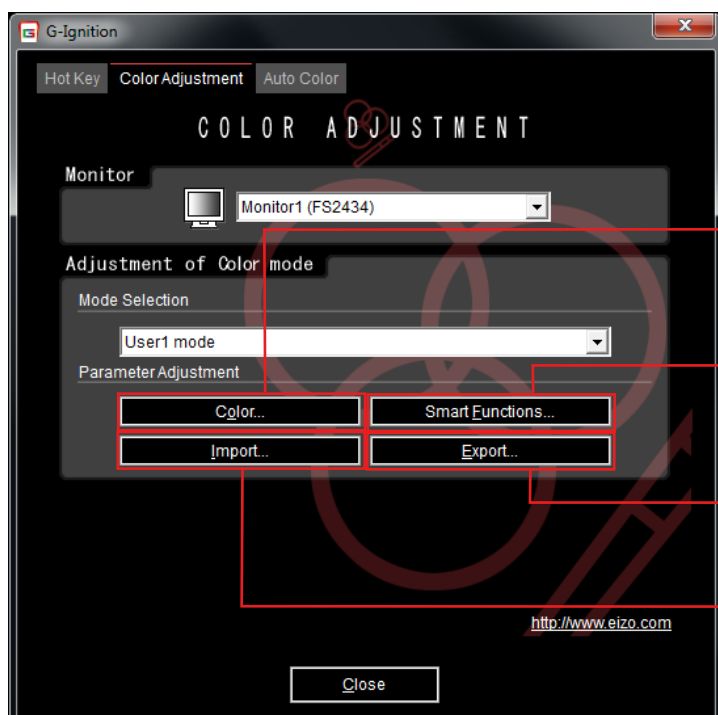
G-Ignition

Hot Key | Color Adjustment | Auto Color

COLOR ADJUSTMENT

Monitor

Monitor1 (FS2434)

Adjustment of Color mode

Mode Selection

User1 mode

Parameter Adjustment

Color...

Smart Functions...

Import...

Export...

http://www.eizo.com

Close